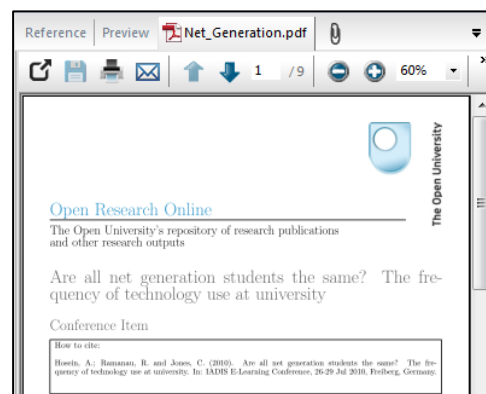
Reference | Preview | Net_Generation.pdf

1 /9 60%

The Open University

Open Research Online

The Open University's repository of research publications and other research outputs

Are all net generation students the same? The frequency of technology use at university

Conference Item

How to cite:

Hosein, A.; Ramanau, R. and Jones, C. (2010). Are all net generation students the same? The frequency of technology use at university. In: IADIS E-Learning Conference, 26-29 Jul 2010, Freiburg, Germany.